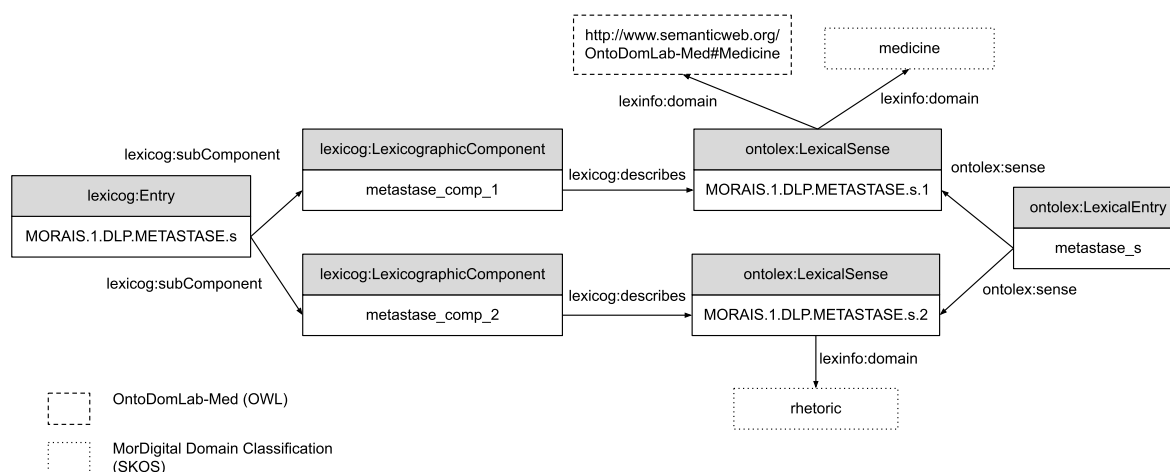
http://www.semanticweb.org/
OntoDomLab-Med#Medicine

medicine

lexinfo:domain

lexinfo:domain

lexicog:subComponent

lexicog:LexicographicComponent

metastase_comp_1

lexicog:describes

ontolex:LexicalSense

MORAIS.1.DLP.METASTASE.s.1

ontolex:sense

lexicog:Entry

MORAIS.1.DLP.METASTASE.s

ontolex:LexicalEntry

metastase_s

lexicog:subComponent

lexicog:LexicographicComponent

metastase_comp_2

lexicog:describes

ontolex:LexicalSense

MORAIS.1.DLP.METASTASE.s.2

ontolex:sense

lexinfo:domain

rhetoric

OntoDomLab-Med (OWL)

MorDigital Domain Classification (SKOS)